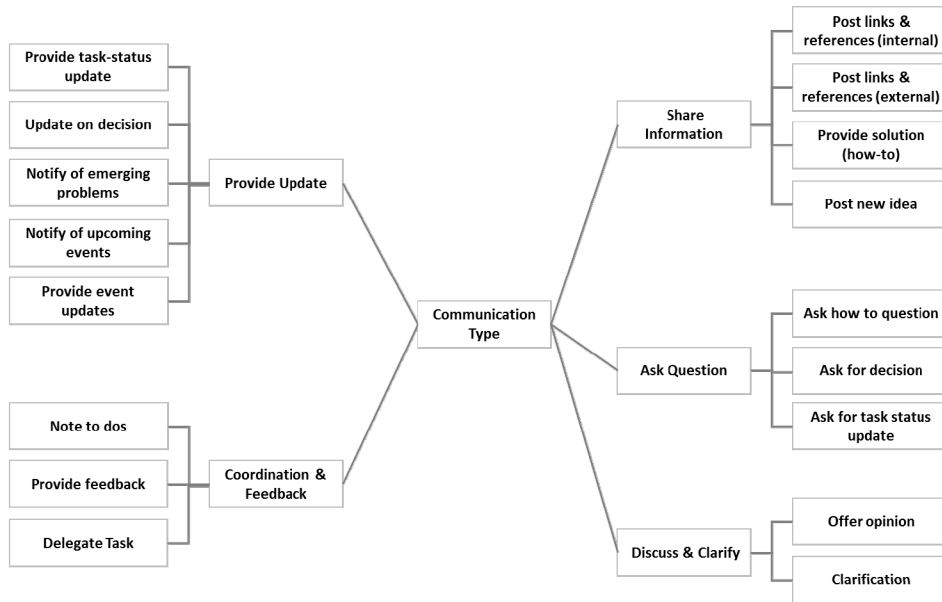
Communication Type

Provide Update

Provide task-status update

Update on decision

Notify of emerging problems

Notify of upcoming events

Provide event updates

Coordination & Feedback

Note to dos

Provide feedback

Delegate Task

Share Information

Post links & references (internal)

Post links & references (external)

Provide solution (how-to)

Post new idea

Ask Question

Ask how to question

Ask for decision

Ask for task status update

Discuss & Clarify

Offer opinion

Clarification